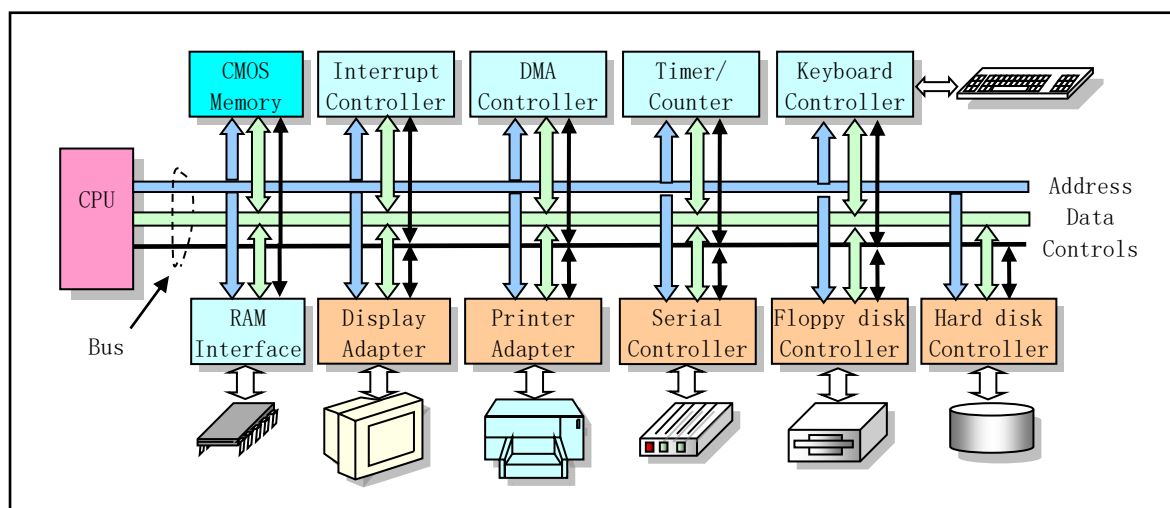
CMOS Memory

Interrupt Controller

DMA Controller

Timer/ Counter

Keyboard Controller

CPU

Address

Data

Controls

Bus

RAM Interface

Display Adapter

Printer Adapter

Serial Controller

Floppy disk Controller

Hard disk Controller